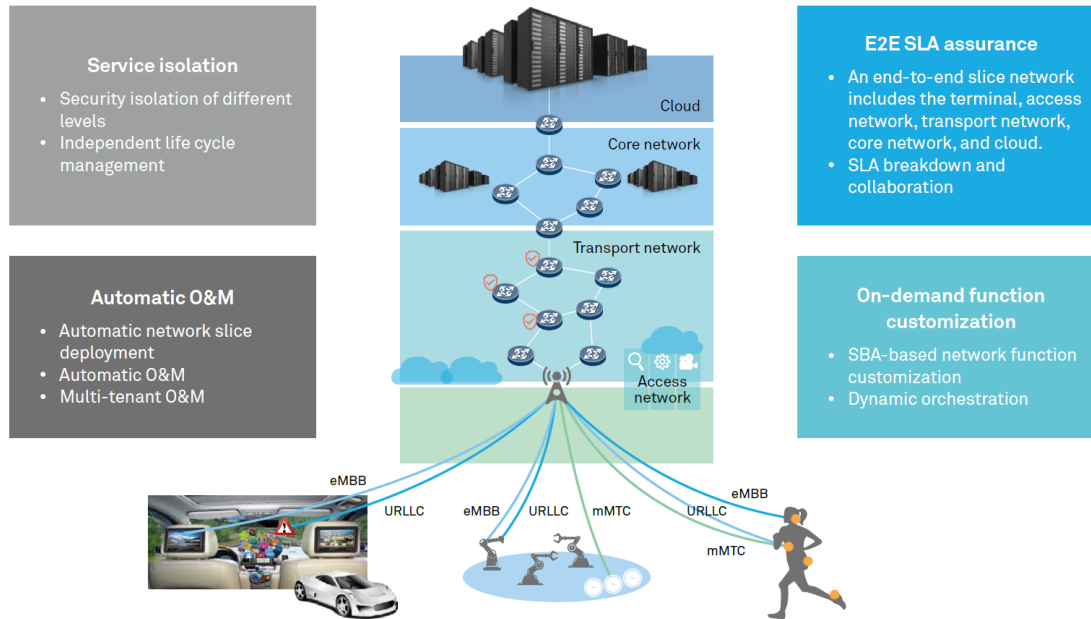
Service isolation

- Security isolation of different levels
- Independent life cycle management

Automatic O&M

- Automatic network slice deployment
- Automatic O&M
- Multi-tenant O&M

Cloud

Core network

Transport network

Access network

E2E SLA assurance

- An end-to-end slice network includes the terminal, access network, transport network, core network, and cloud.
- SLA breakdown and collaboration

On-demand function customization

- SBA-based network function customization
- Dynamic orchestration

eMBB

URLLC

eMBB

URLLC

mMTC

URLLC

eMBB

mMTC